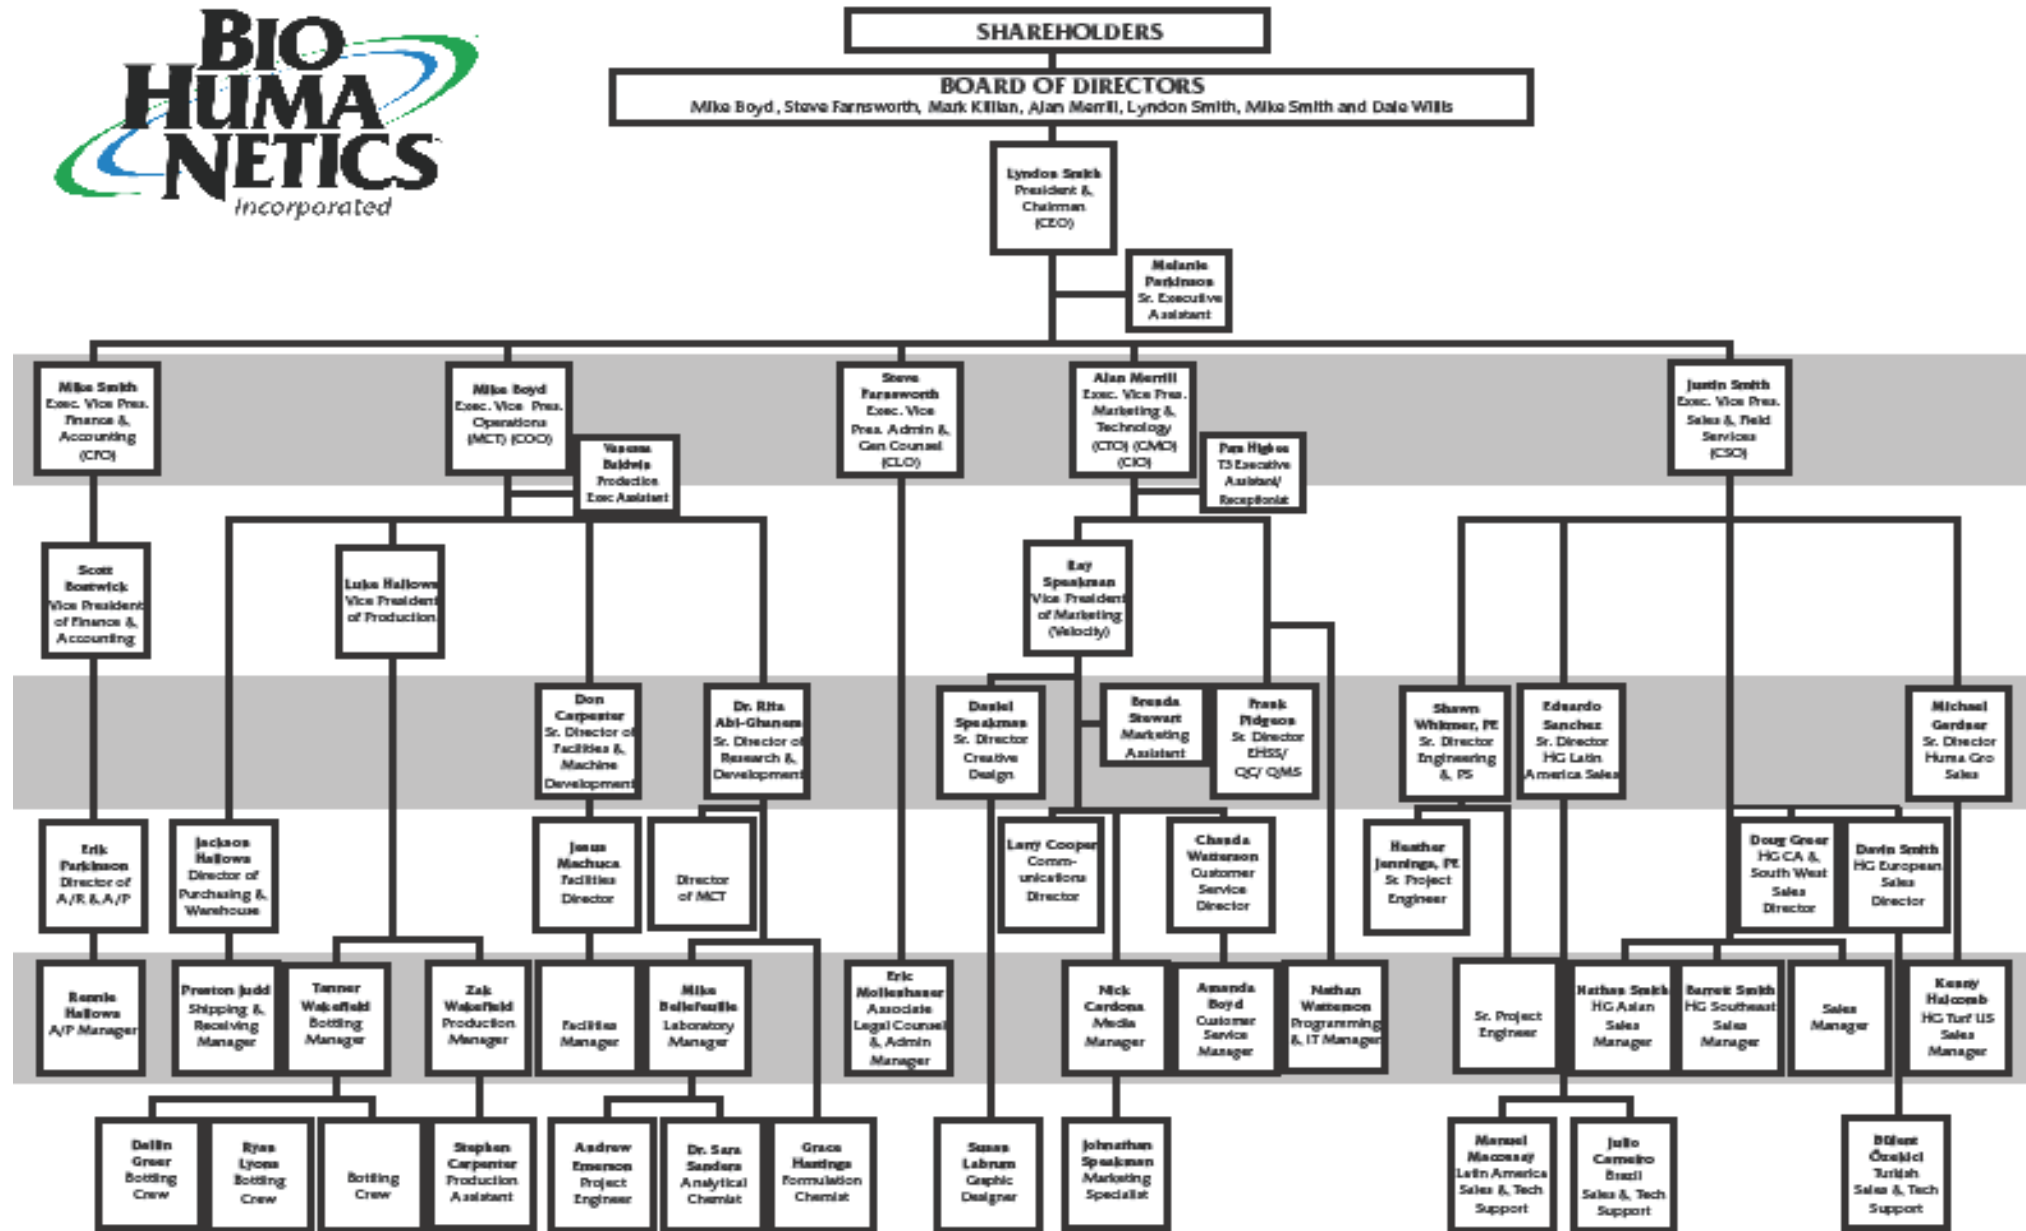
BIO HUMA NETICS
incorporated

SHAREHOLDERS

BOARD OF DIRECTORS
Mike Boyd, Steve Farnsworth, Mark Killian, Alan Merrill, Lyndon Smith, Mike Smith and Dale Willis

Lyndon Smith
President & Chairman (CEO)

Melanie Parkinson
Sr. Executive Assistant

Mike Smith
Exec. Vice Pres. Finance & Accounting (CFO)

Mike Boyd
Exec. Vice Pres. Operations (MCT) (COO)

Vasema Baldwin
Production Exec Assistant

Steve Farnsworth
Exec. Vice Pres. Admin & Gen Counsel (CLO)

Alan Merrill
Exec. Vice Pres. Marketing & Technology (CTO) (CMO) (CIO)

Pam Higbee
T3 Executive Assistant/ Receptionist

Justin Smith
Exec. Vice Pres. Sales & Field Services (CSO)

Scott Bostwick
Vice President of Finance & Accounting

Luke Hallows
Vice President of Production

Ray Speakman
Vice President of Marketing (Velocity)

Don Carpenter
Sr. Director of Facilities & Machine Development

Dr. Rita Abi-Ghanem
Sr. Director of Research & Development

Daniel Speakman
Sr. Director Creative Design

Brenda Stewart
Marketing Assistant

Frank Pidgeon
Sr. Director EHSS/ QC/ QMS

Shawn Whitmer, PE
Sr. Director Engineering & PS

Eduardo Sanchez
Sr. Director HG Latin America Sales

Michael Gardner
Sr. Director Huma Gro Sales

Erik Parkinson
Director of A/R & A/P

Jackson Hallows
Director of Purchasing & Warehouse

Jesus Machuca
Facilities Director

Director of MCT

Larry Cooper
Communications Director

Chanda Watterson
Customer Service Director

Heather Jennings, PE
Sr. Project Engineer

Doug Greer
HG CA & South West Sales Director

Devin Smith
HG European Sales Director

Ronnie Hallows
A/P Manager

Preston Judd
Shipping & Receiving Manager

Tanner Wakefield
Bottling Manager

Zak Wakefield
Production Manager

Facilities Manager

Mike Bellefeuille
Laboratory Manager

Eric Mollenhauer
Associate Legal Counsel & Admin Manager

Nick Cardona
Media Manager

Amanda Boyd
Customer Service Manager

Nathan Watterson
Programming & IT Manager

Sr. Project Engineer

Nathan Smith
HG Asian Sales Manager

Barrett Smith
HG Southeast Sales Manager

Sales Manager

Kenny Halcomb
HG Turf US Sales Manager

Dallin Greer
Bottling Crew

Ryan Lyons
Bottling Crew

Bottling Crew

Stephen Carpenter
Production Assistant

Andrew Emerson
Project Engineer

Dr. Sara Sanders
Analytical Chemist

Grace Hastings
Formulation Chemist

Susan Labrum
Graphic Designer

Johnathan Speakman
Marketing Specialist

Manuel Maccesay
Latin America Sales & Tech Support

Julio Carneiro
Brazil Sales & Tech Support

Bülent Özekici
Turkish Sales & Tech Support